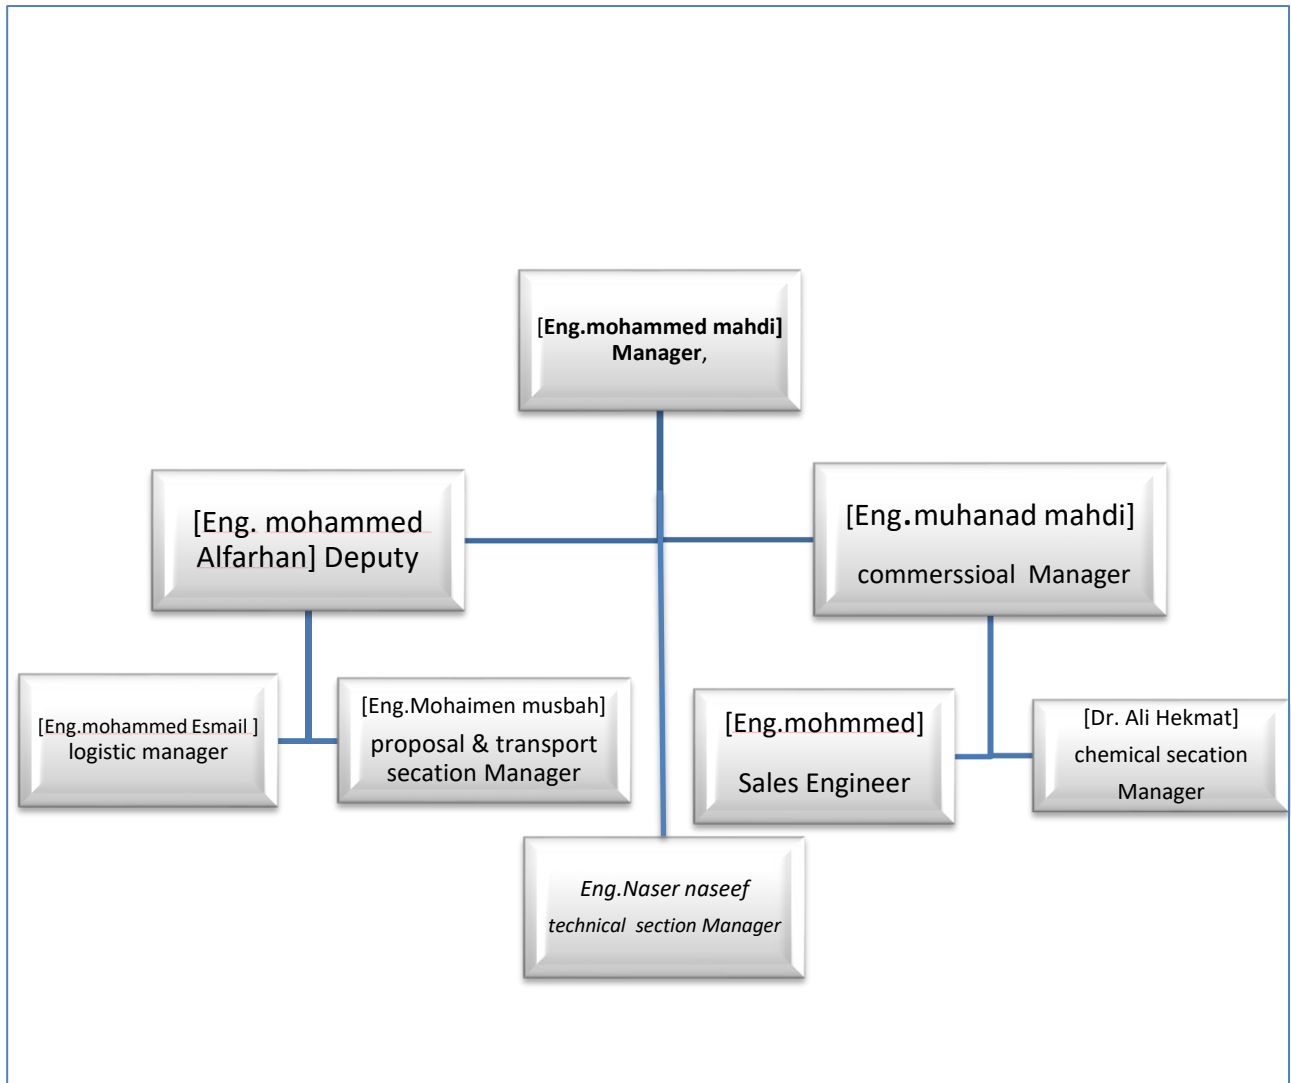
[Eng.mohammed mahdi] Manager,

[Eng. mohammed Alfarhan] Deputy

[Eng.muhanad mahdi]

commerssioal Manager

[Eng.mohammed Esmail ] logistic manager

[Eng.Mohaimen musbah] proposal & transport secation Manager

[Eng.mohmmed]

Sales Engineer

[Dr. Ali Hekmat] chemical secation Manager

Eng.Naser naseef technical section Manager